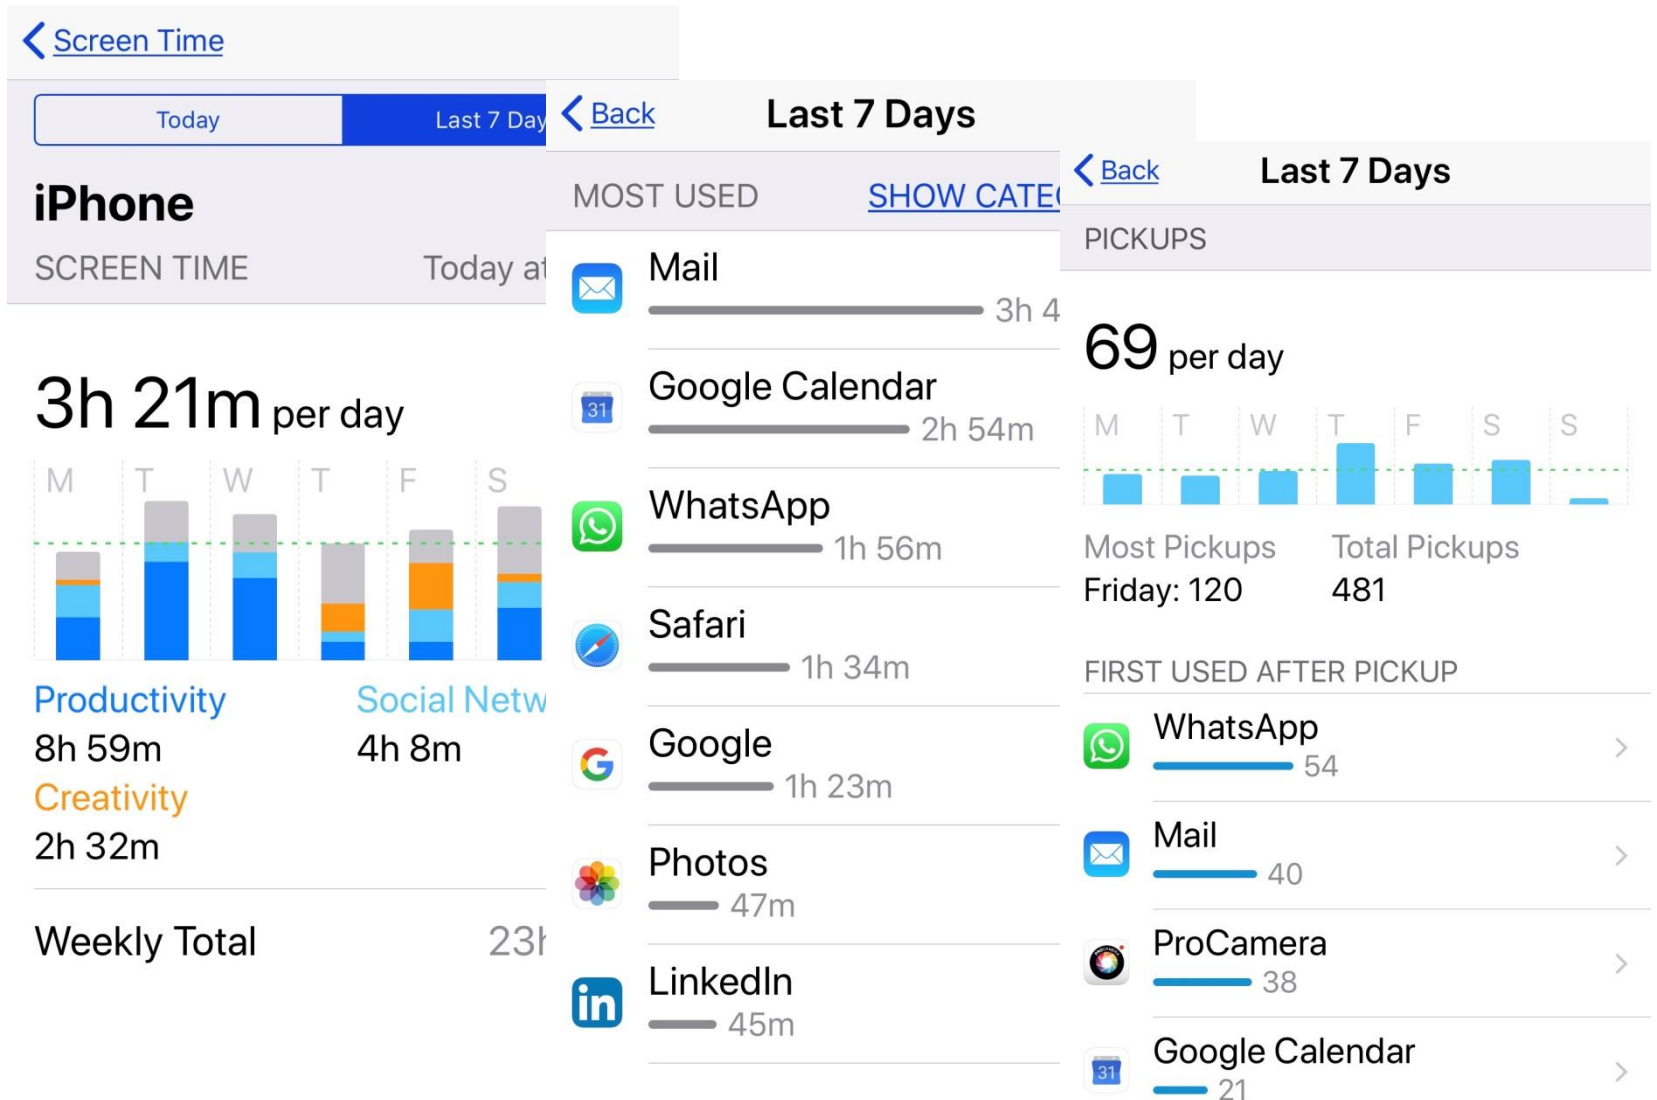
Screen Time

Today | Last 7 Day

iPhone

SCREEN TIME Today at

3h 21m per day

M T W T F S

Productivity
8h 59m

Social Netw
4h 8m

Creativity
2h 32m

Weekly Total 23h

Back Last 7 Days

MOST USED SHOW CATE

31

Mail
3h 4

Google Calendar
2h 54m

WhatsApp
1h 56m

Safari
1h 34m

Google
1h 23m

Photos
47m

LinkedIn
45m

Back Last 7 Days

PICKUPS

69 per day

M T W T F S S

Most Pickups
Friday: 120

Total Pickups
481

FIRST USED AFTER PICKUP

WhatsApp
54

Mail
40

ProCamera
38

31

Google Calendar
21